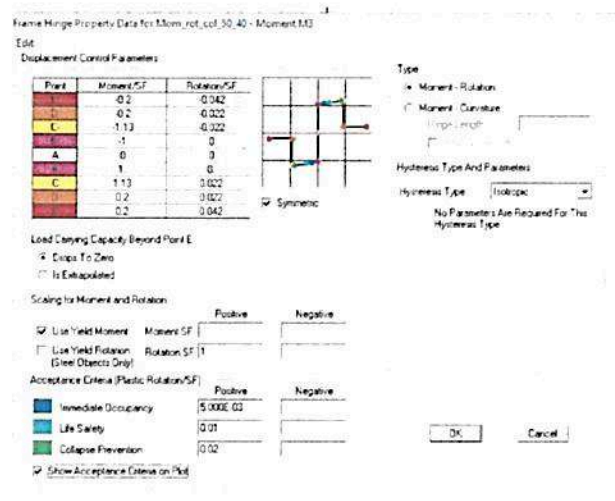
Frame Hinge Property Data for Mom_rot_col_50_40 - Moment M3

Edit

Displacement Control Parameters

| Point | Moment/SF | Rotation/SF |
|---|---|---|
| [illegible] | -0.2 | -0.042 |
| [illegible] | -0.2 | -0.022 |
| C | -1.13 | -0.022 |
| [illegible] | -1 | 0 |
| A | 0 | 0 |
| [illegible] | 1 | 0 |
| C | 1.13 | 0.022 |
| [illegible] | 0.2 | 0.022 |
| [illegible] | 0.2 | 0.042 |

Symmetric

Type

Moment - Rotation

Moment - Curvature

Hinge Length

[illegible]

Hysteresis Type And Parameters

Hysteresis Type Isotropic

No Parameters Are Required For This Hysteresis Type

Load Carrying Capacity Beyond Point E

Drops To Zero

Is Extrapolated

Scaling for Moment and Rotation

Positive Negative

Use Yield Moment Moment SF

Use Yield Rotation (Steel Objects Only) Rotation SF 1

Acceptance Criteria (Plastic Rotation/SF)

Positive Negative

Immediate Occupancy 5.000E-03

Life Safety 0.01

Collapse Prevention 0.02

Show Acceptance Criteria on Plot

OK

Cancel